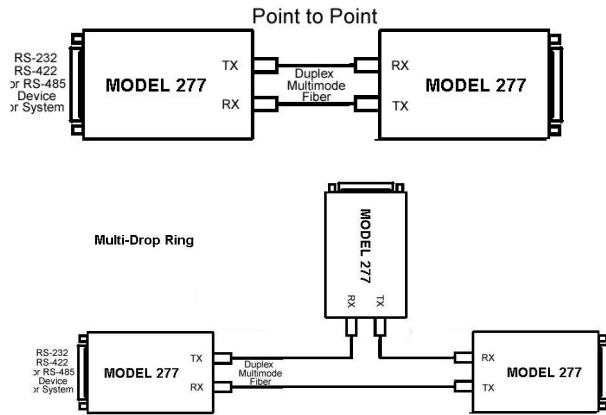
Point to Point

RS-232
RS-422
or RS-485
Device
or System

MODEL 277

TX

RX

Duplex
Multimode
Fiber

RX

TX

MODEL 277

Multi-Drop Ring

MODEL 277

RX

TX

RS-232
RS-422
or RS-485
Device
or System

MODEL 277

TX

RX

Duplex
Multimode
Fiber

RX

TX

MODEL 277